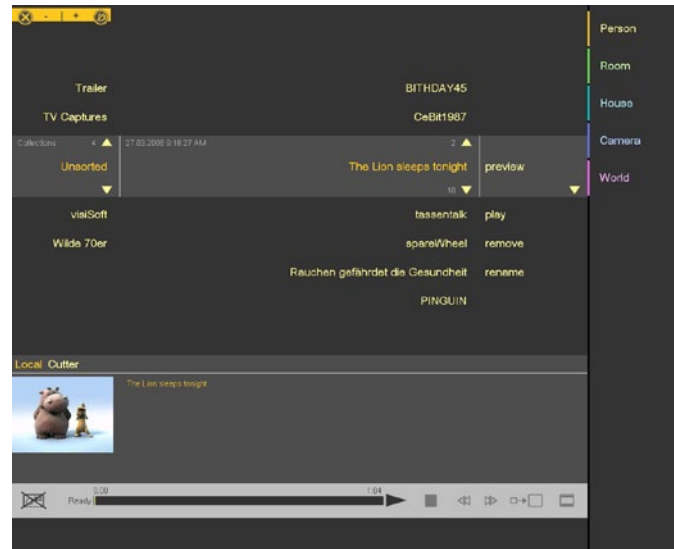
- +

Trailer
TV Captures
Collections 4
Unsorted
visiSoft
Wilde 70er

BITHDAY45
CeBit1987
27.03.2006 9:18:27 AM 2
The Lion sleeps tonight
10
tassentalk
spareWheel
Rauchen gefährdet die Gesundheit
PINGUIN

preview
play
remove
rename

Person
Room
House
Camera
World

Local Cutter
The Lion sleeps tonight

Ready 0.00 1:04